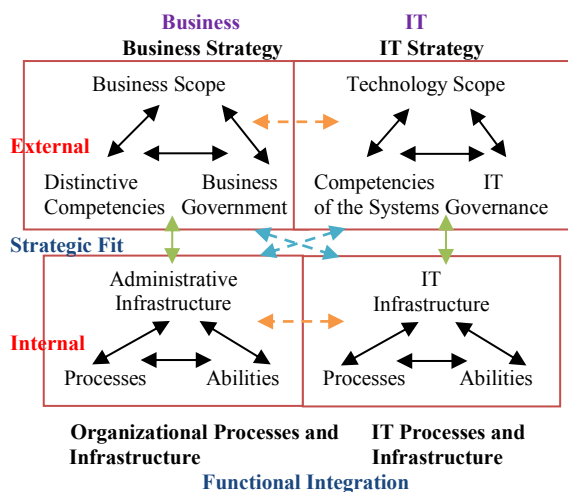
Business
Business Strategy

IT
IT Strategy

Business Scope

Technology Scope

External

Distinctive Competencies

Business Government

Competencies of the Systems

IT Governance

Strategic Fit

Administrative Infrastructure

IT Infrastructure

Internal

Processes

Abilities

Processes

Abilities

Organizational Processes and Infrastructure

IT Processes and Infrastructure

Functional Integration